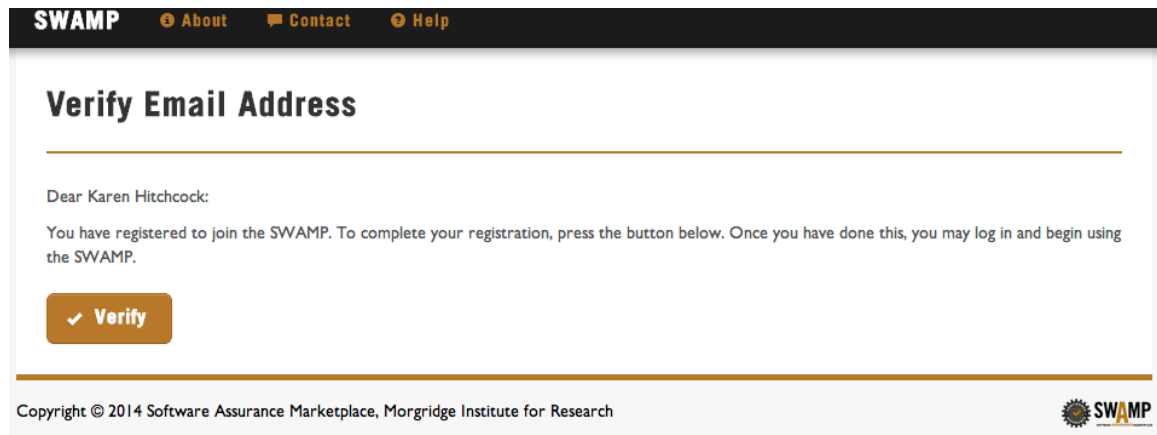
SWAMP About Contact Help

Verify Email Address

Dear Karen Hitchcock:

You have registered to join the SWAMP. To complete your registration, press the button below. Once you have done this, you may log in and begin using the SWAMP.

Verify

Copyright © 2014 Software Assurance Marketplace, Morgridge Institute for Research

SWAMP